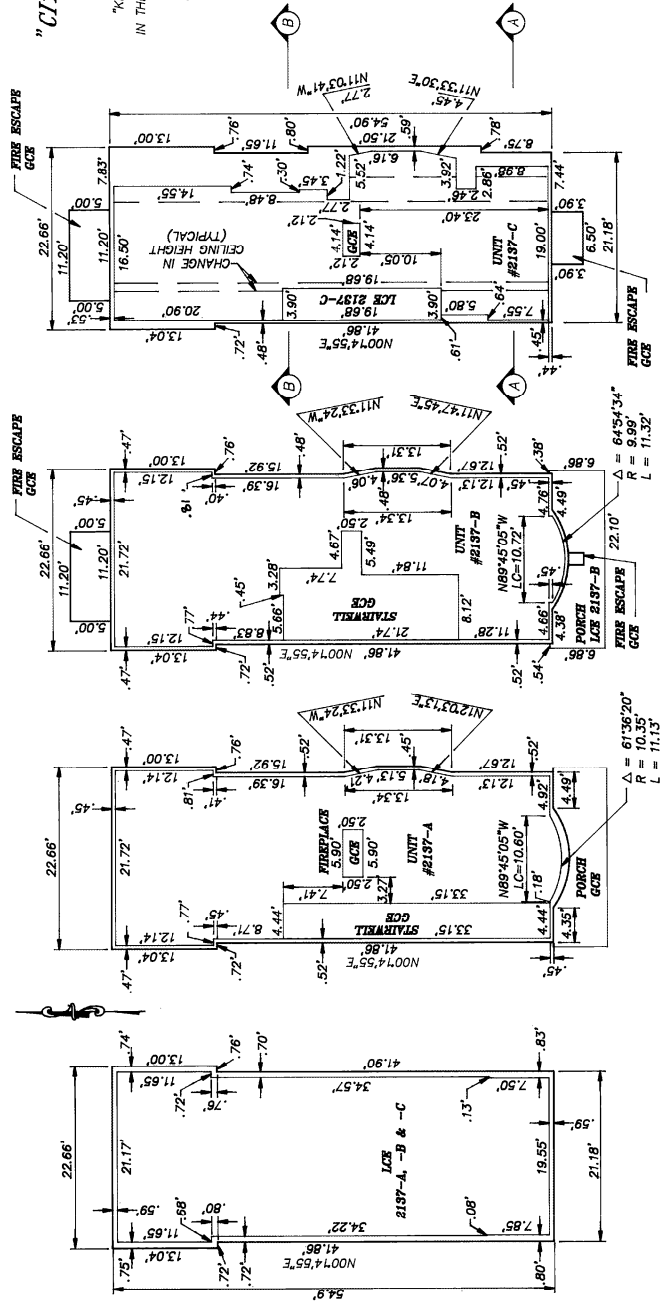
"CI

"K
IN TH

FIRE ESCAPE
GCE

22.66'
11.20'
5.00'
.53'
11.20'
16.50'
7.83'
13.00'
.76'
11.65'
.80'
21.50'
.59'
.78'
8.75'
N11°33'30"E
4.45'
N11°03'41"W
2.77'
54.90'
6.16'
5.52'
1.22'
3.92'
2.46'
2.86'
8.98'
7.44'
14.55'
.74'
.30'
3.45'
8.48'
2.77'
2.12'
2.12'
4.14'
GCE
4.14'
10.05'
23.40'
UNIT
#2137-C
19.00'
3.90'
6.50'
3.90'
21.18'
CHANGE IN
CEILING HEIGHT
(TYPICAL)
19.68
19.68
LCE 2137-C
3.90'
3.90'
20.90'
5.80'
.64'
7.55'
13.04'
41.86'
N00°14'55"E
.72'
.48'
.61'
.45'
.44'
FIRE ESCAPE
GCE

FIRE ESCAPE
GCE
22.66'
11.20'
5.00'
11.20'
5.00'
21.72'
.45'
.47'
13.00'
12.15'
.76'
.40'
15.92'
16.39'
.48'
N11°33'24"W
4.06'
13.31'
4.07'
5.36'
.48'
12.67'
12.13'
.52'
.45'
.38'
6.86'
N11°47'45"E
13.34'
2.50'
2.50'
4.67'
5.49'
3.28'
.45'
7.74'
11.84'
UNIT
#2137-B
N89°45'05"W
LC=10.72'
4.76'
4.49'
22.10'
.45'
STAIRWELL
GCE
5.66'
8.83'
.44'
.77'
12.15'
21.74'
8.12'
11.28'
4.66'
4.38'
6.86'
.54'
.52'
41.86'
N00°14'55"E
.52'
.72'
13.04'
.47'
FIRE ESCAPE
LCE 2137-B
PORCH
Δ = 64°54'34"
R = 9.99'
L = 11.32'

22.66'
21.72'
.45'
.47'
13.00'
12.14'
.76'
.81'
.41'
16.39'
15.92'
.52'
N11°33'24"W
4.21'
13.31'
5.13'
4.18'
.45'
12.67'
12.13'
.52'
N12°03'13"E
13.34'
FIREPLACE
5.90'
GCE
5.90'
2.50'
2.50'
3.27'
7.41'
UNIT
#2137-A
33.15'
N89°45'05"W
LC=10.60'
4.92'
4.49'
.18'
PORCH
GCE
STAIRWELL
GCE
4.44'
33.15'
4.44'
4.35'
8.71'
.45'
.77'
12.14'
13.04'
41.86'
N00°14'55"E
.52'
.72'
.47'
.45'
Δ = 61°36'20"
R = 10.35'
L = 11.13'

22.66'
21.17'
.74'
13.00'
11.65'
.76'
.70'
41.90'
.83'
.72'
.76'
34.57'
7.50'
.13'
LCE
2137-A, -B & -C
.69'
19.55'
.69'
21.18'
.69'
.58'
.80'
11.65'
34.22'
.08'
7.85'
.75'
13.04'
.72'
.72'
41.86'
N00°14'55"E
.80'
54.9'
B
A
B
A